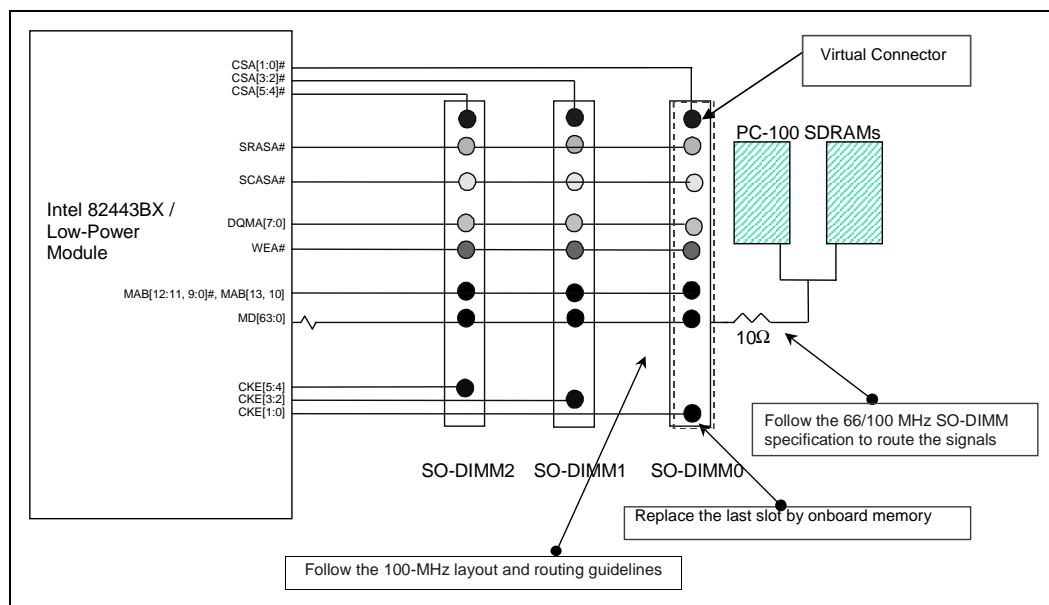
Virtual Connector

Intel 82443BX / Low-Power Module

CSA[1:0]#
CSA[3:2]#
CSA[5:4]#
SRASA#
SCASA#
DQMA[7:0]
WEA#
MAB[12:11, 9:0]#, MAB[13, 10]
MD[63:0]
CKE[5:4]
CKE[3:2]
CKE[1:0]

PC-100 SDRAMs

10Ω

Follow the 66/100 MHz SO-DIMM specification to route the signals

SO-DIMM2 SO-DIMM1 SO-DIMM0

Replace the last slot by onboard memory

Follow the 100-MHz layout and routing guidelines